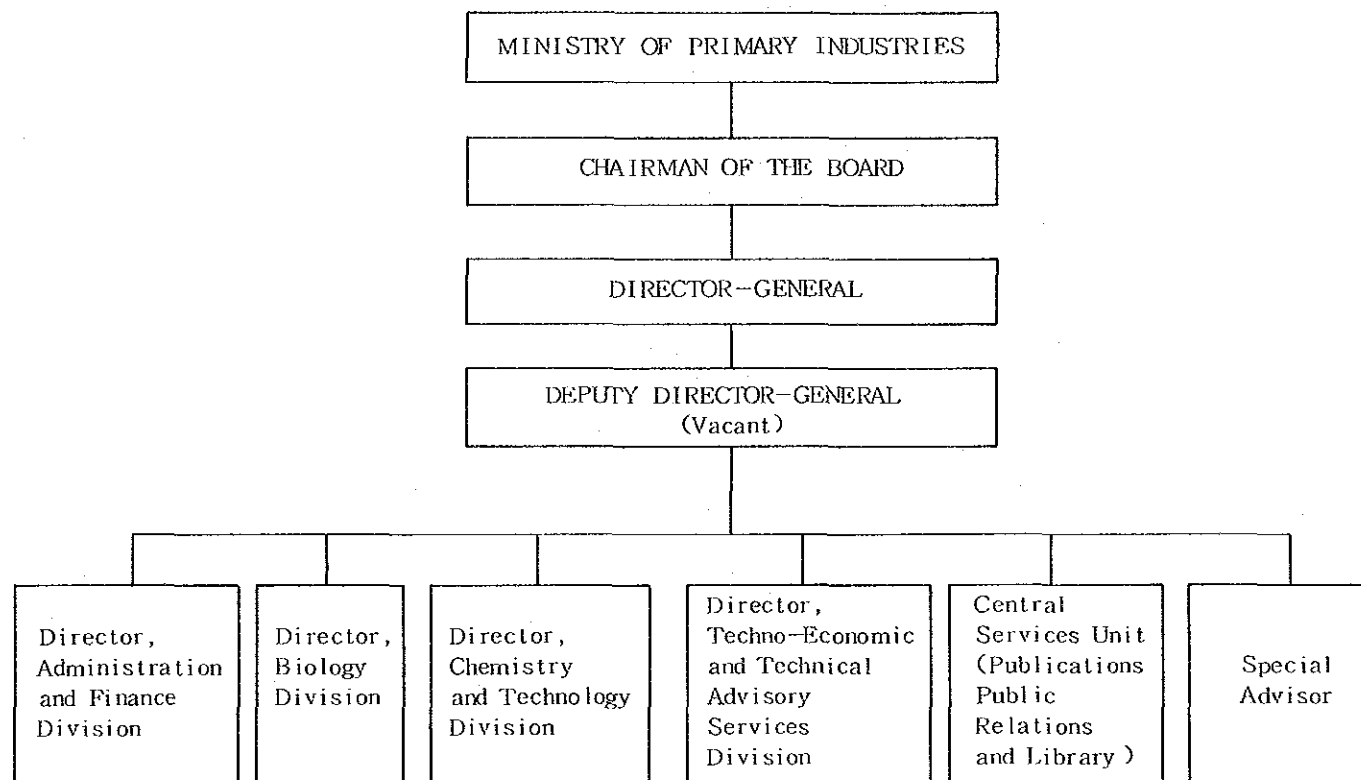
MINISTRY OF PRIMARY INDUSTRIES

CHAIRMAN OF THE BOARD

DIRECTOR-GENERAL

DEPUTY DIRECTOR-GENERAL (Vacant)

Director, Administration and Finance Division

Director, Biology Division

Director, Chemistry and Technology Division

Director, Techno-Economic and Technical Advisory Services Division

Central Services Unit (Publications Public Relations and Library )

Special Advisor